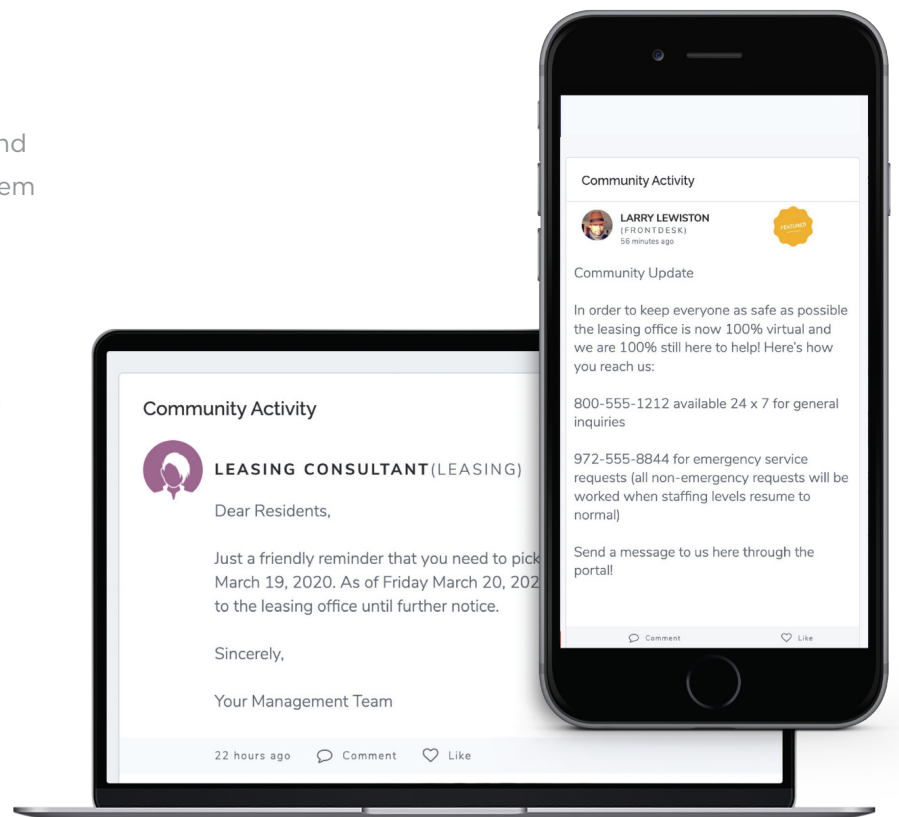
nd
em

Community Activity

LARRY LEWISTON
(FRONTDESK)
56 minutes ago

FEATURED

Community Update

In order to keep everyone as safe as possible the leasing office is now 100% virtual and we are 100% still here to help! Here's how you reach us:

800-555-1212 available 24 x 7 for general inquiries

972-555-8844 for emergency service requests (all non-emergency requests will be worked when staffing levels resume to normal)

Send a message to us here through the portal!

Comment Like

Community Activity

LEASING CONSULTANT(LEASING)

Dear Residents,

Just a friendly reminder that you need to pick
March 19, 2020. As of Friday March 20, 202
to the leasing office until further notice.

Sincerely,

Your Management Team

22 hours ago Comment Like